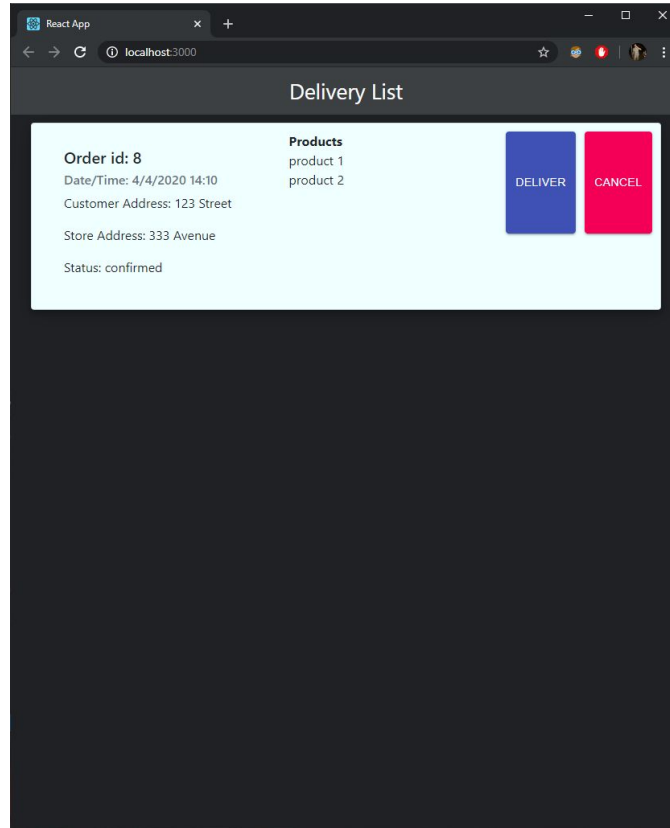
React App

localhost:3000

Delivery List

Order id: 8
Date/Time: 4/4/2020 14:10
Customer Address: 123 Street

Store Address: 333 Avenue

Status: confirmed

Products
product 1
product 2

DELIVER

CANCEL